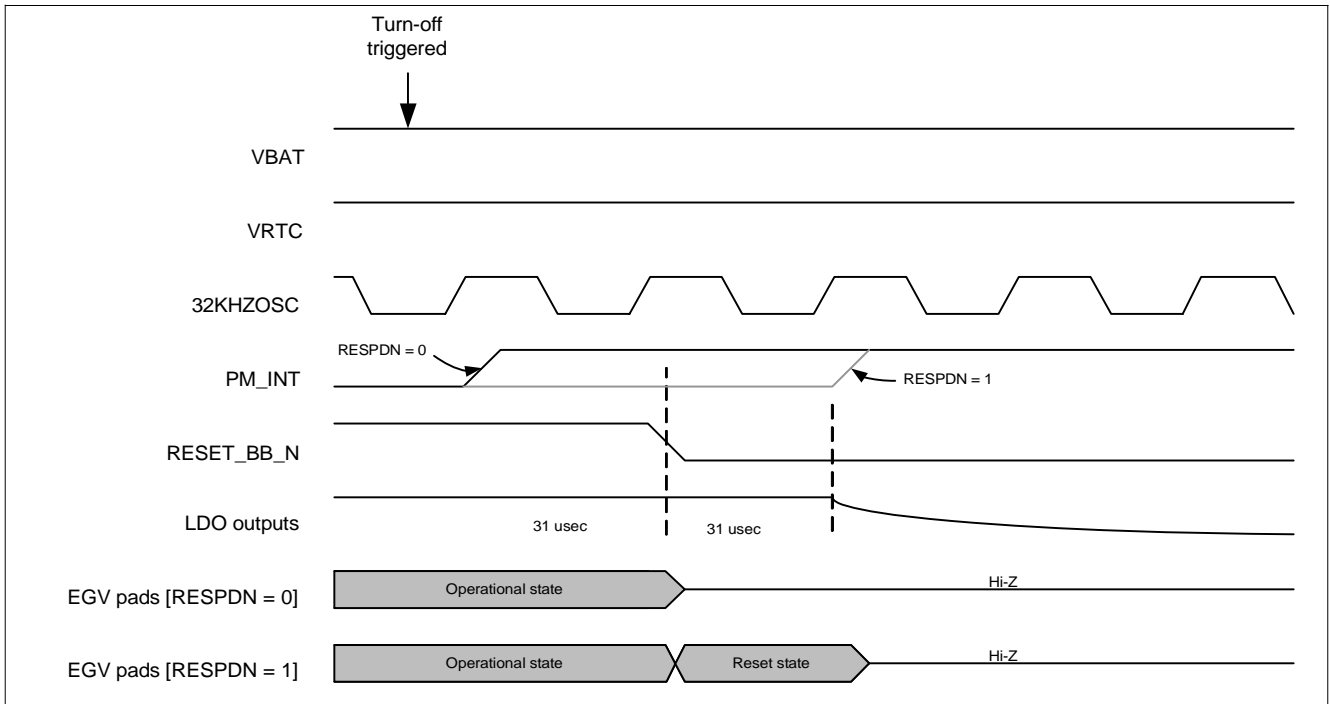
Turn-off triggered

VBAT

VRTC

32KHZOSC

RESPDN = 0

PM_INT

RESPDN = 1

RESET_BB_N

LDO outputs

31 usec

31 usec

EGV pads [RESPDN = 0]

Operational state

Hi-Z

EGV pads [RESPDN = 1]

Operational state

Reset state

Hi-Z